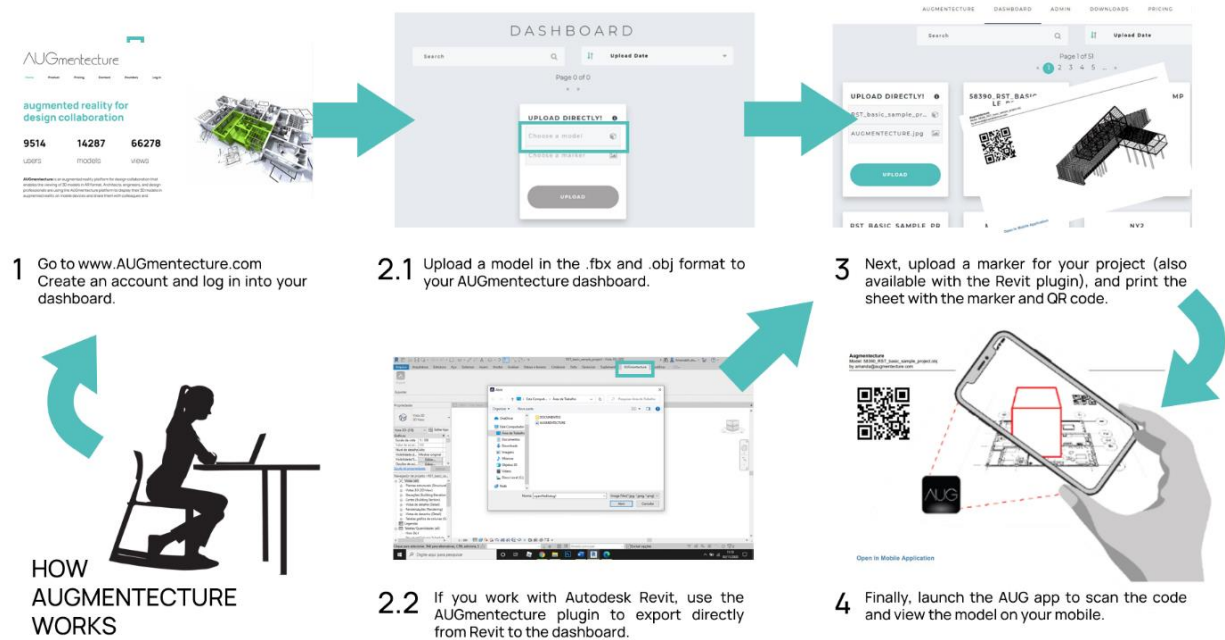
AUGmentecture

Home Product Pricing Contact Academy Login

augmented reality for design collaboration

9514 users

14287 models

66278 views

DASHBOARD

Search

Upload Date

Page 0 of 0

UPLOAD DIRECTLY!

Choose a model

Choose a marker

UPLOAD

AUGMENTECTURE DASHBOARD ADMIN DOWNLOADS PRICING

Search

Upload Date

Page 1 of 51

1 2 3 4 5

UPLOAD DIRECTLY!

RST_basic_sample_pr

AUGMENTECTURE.jpg

UPLOAD

58390_RST_BASIC

RST_BASIC_SAMPLE_PR

NY2

Open in Mobile Application

1 Go to www.AUGmentecture.com Create an account and log in into your dashboard.

2.1 Upload a model in the .fbx and .obj format to your AUGmentecture dashboard.

3 Next, upload a marker for your project (also available with the Revit plugin), and print the sheet with the marker and QR code.

Augmentecture
Model: 58390_RST_basic_sample_project.obj
by amanda@augmentecture.com

AUG

Open in Mobile Application

HOW AUGMENTECTURE WORKS

2.2 If you work with Autodesk Revit, use the AUGmentecture plugin to export directly from Revit to the dashboard.

4 Finally, launch the AUG app to scan the code and view the model on your mobile.